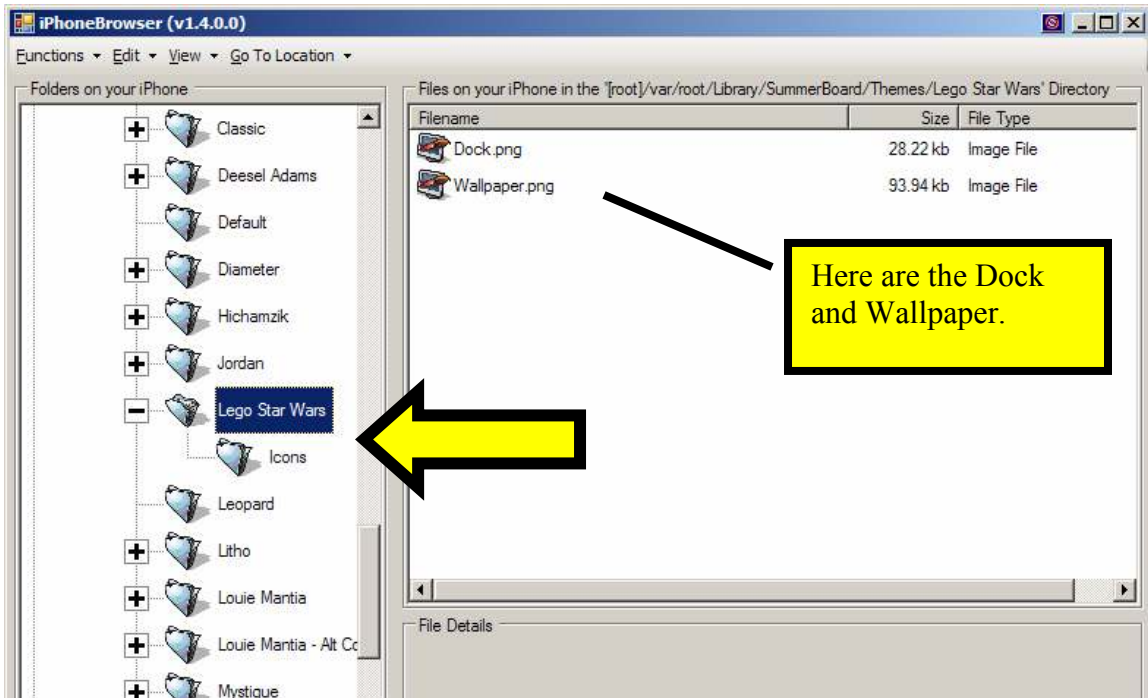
iPhoneBrowser (v1.4.0.0)

Functions ▾ Edit ▾ View ▾ Go To Location ▾

Folders on your iPhone

Classic
Deesel Adams
Default
Diameter
Hichamzik
Jordan
Lego Star Wars
Icons
Leopard
Litho
Louie Mantia
Louie Mantia - Alt Co
Mystique

Files on your iPhone in the '[root]/var/root/Library/SummerBoard/Themes/Lego Star Wars' Directory

| Filename | Size | File Type |
|---|---|---|
| Dock.png | 28.22 kb | Image File |
| Wallpaper.png | 93.94 kb | Image File |

Here are the Dock and Wallpaper.

File Details